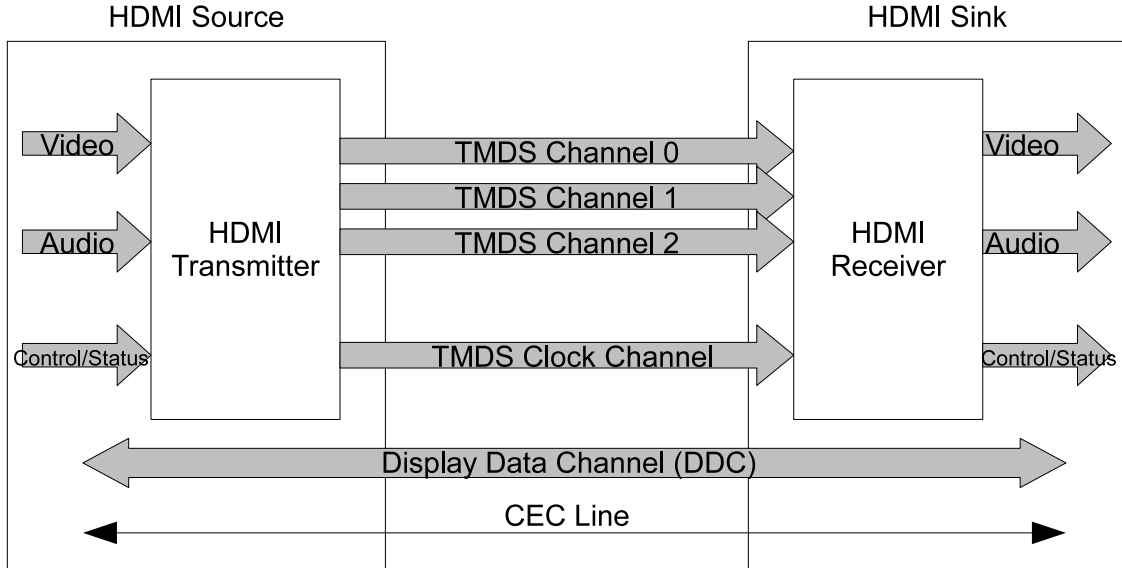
HDMI Source

HDMI Sink

Video

Audio

Control/Status

HDMI Transmitter

TMDS Channel 0

TMDS Channel 1

TMDS Channel 2

TMDS Clock Channel

HDMI Receiver

Video

Audio

Control/Status

Display Data Channel (DDC)

CEC Line